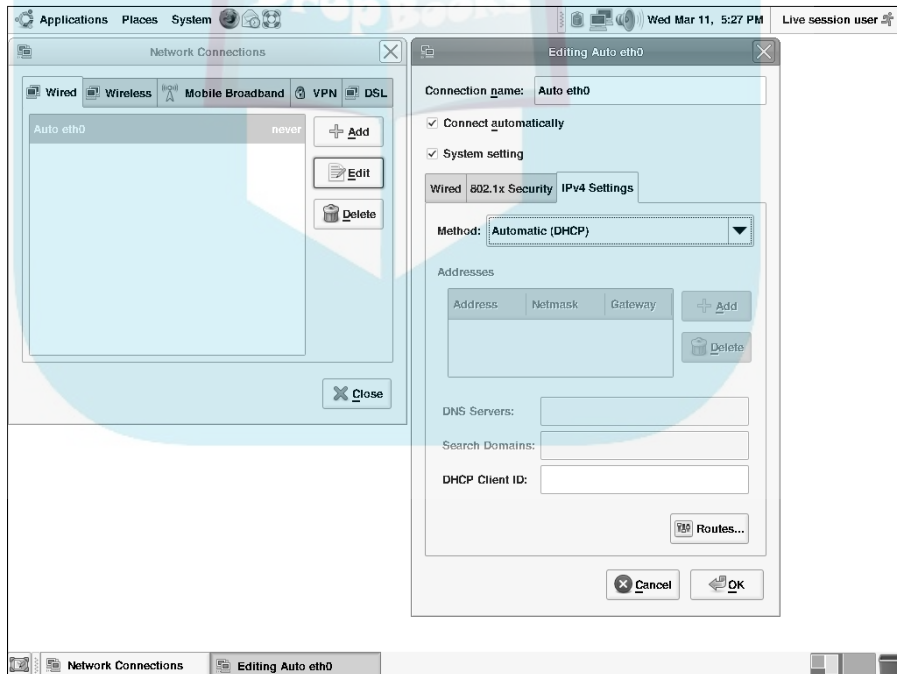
Applications Places System

Wed Mar 11, 5:27 PM

Live session user

Network Connections

Wired

Wireless

Mobile Broadband

VPN

DSL

Auto eth0

never

Add

Edit

Delete

Close

Editing Auto eth0

Connection name: Auto eth0

✓ Connect automatically

✓ System setting

Wired

802.1x Security

IPv4 Settings

Method: Automatic (DHCP)

Addresses

| Address | Netmask | Gateway |
|---|---|---|
| | | |

Add

Delete

DNS Servers:

Search Domains:

DHCP Client ID:

Routes...

Cancel

OK

Network Connections

Editing Auto eth0